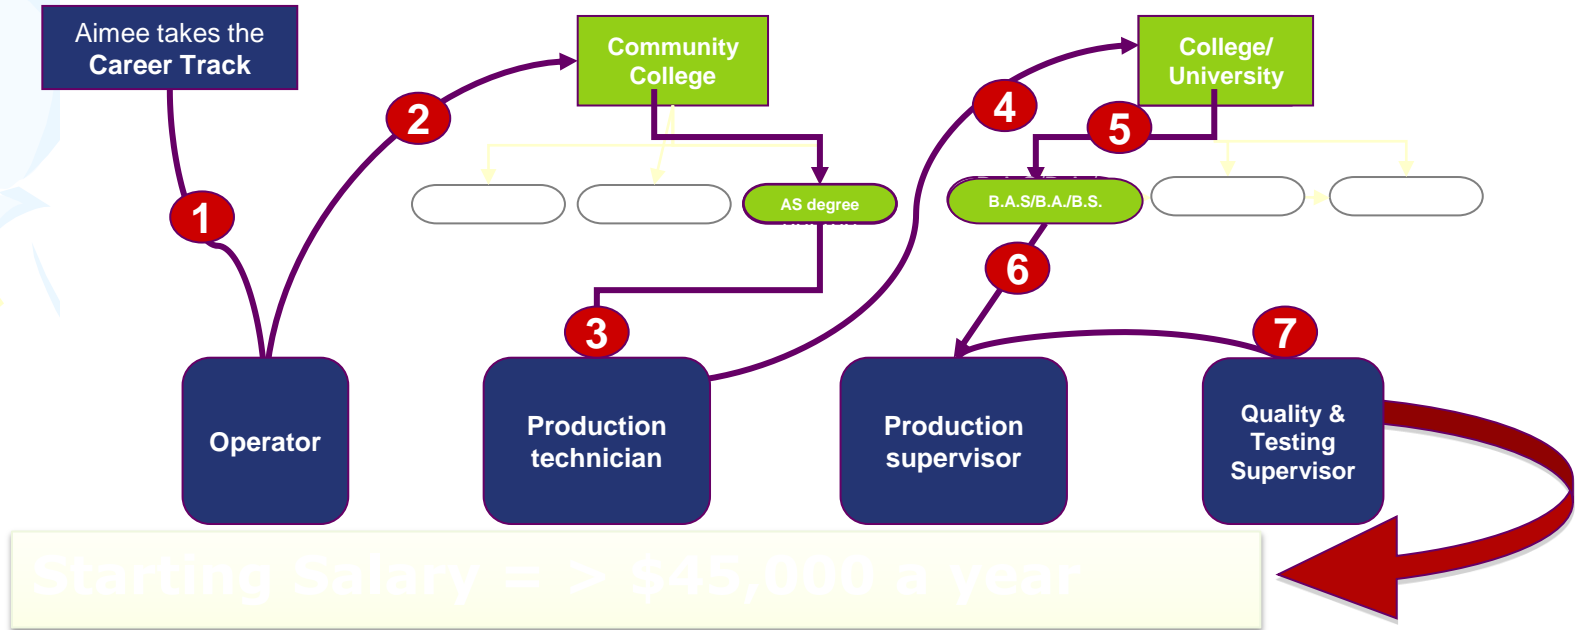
Aimee takes the
Career Track

Community College

College/ University

1

2

4

5

AS degree

B.A.S/B.A./B.S.

6

3

7

Operator

Production technician

Production supervisor

Quality & Testing Supervisor

Starting Salary = > $45,000 a year